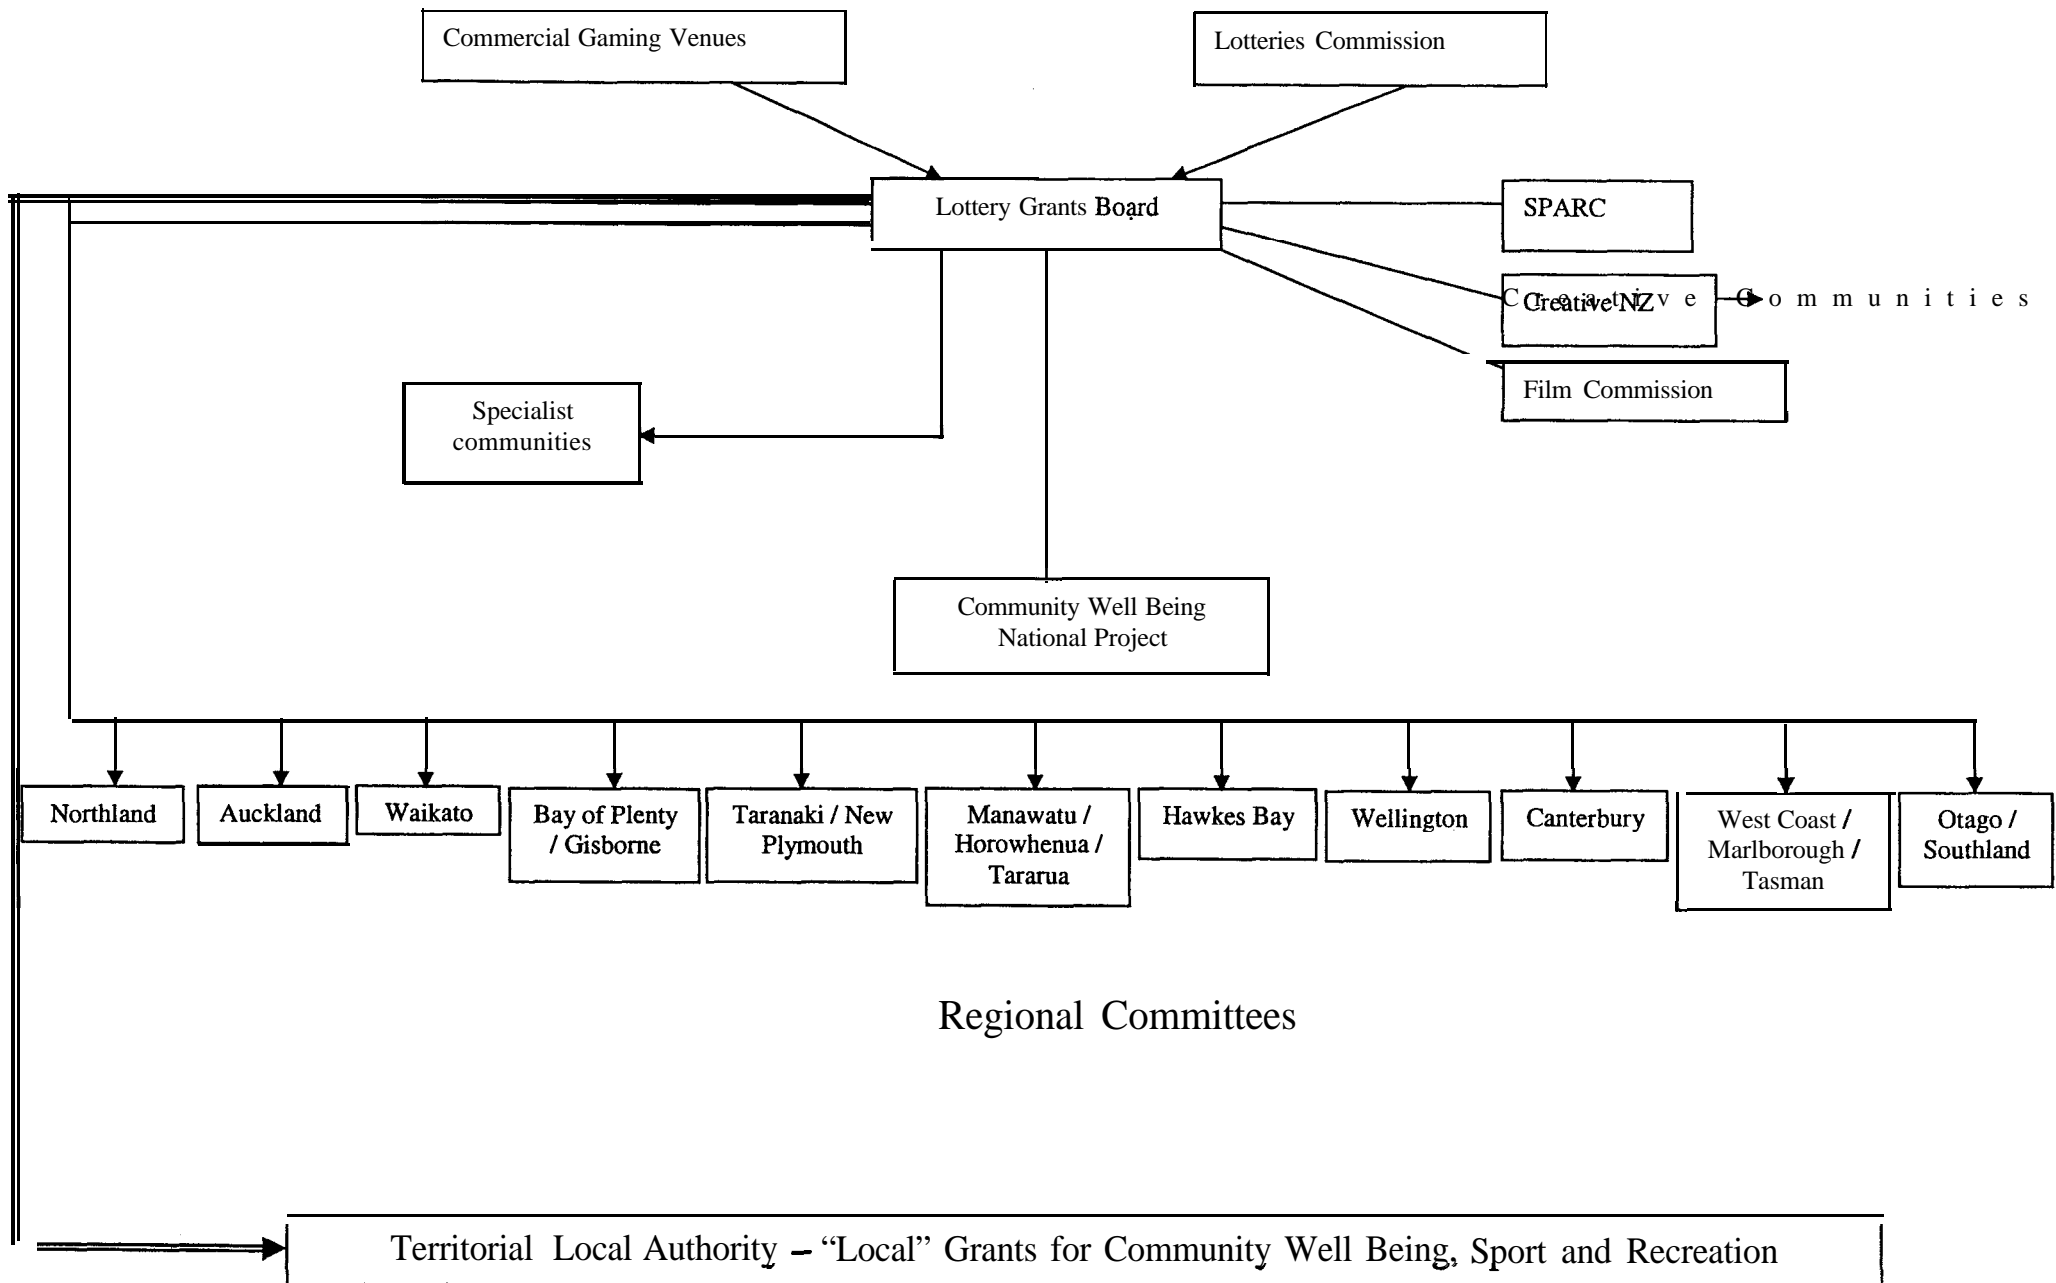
Commercial Gaming Venues

Lotteries Commission

Lottery Grants Board

SPARC

Creative NZ

Creative Communities

Film Commission

Specialist communities

Community Well Being National Project

Northland

Auckland

Waikato

Bay of Plenty / Gisborne

Taranaki / New Plymouth

Manawatu / Horowhenua / Tararua

Hawkes Bay

Wellington

Canterbury

West Coast / Marlborough / Tasman

Otago / Southland

Regional Committees

Territorial Local Authority – "Local" Grants for Community Well Being, Sport and Recreation